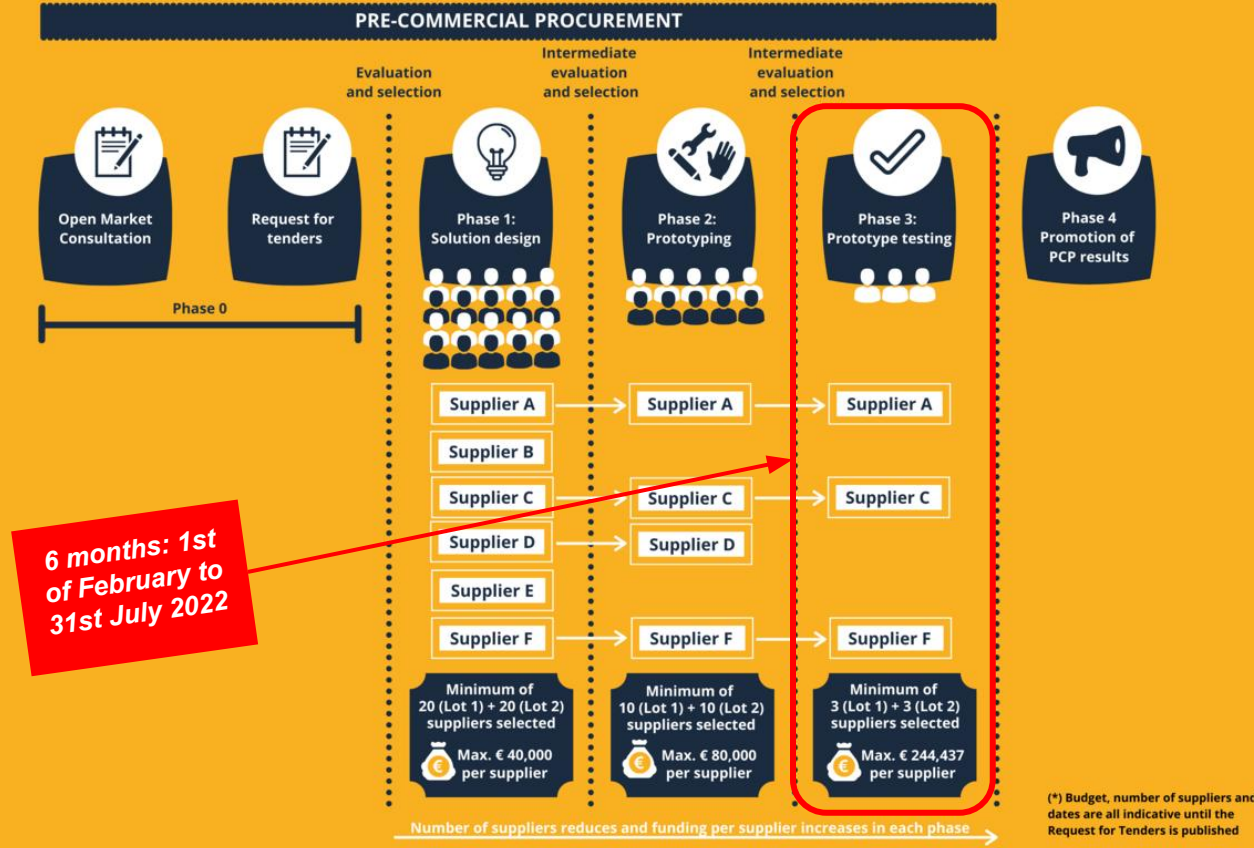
PRE-COMMERCIAL PROCUREMENT

Evaluation and selection

Intermediate evaluation and selection

Intermediate evaluation and selection

Open Market Consultation

Request for tenders

Phase 1: Solution design

Phase 2: Prototyping

Phase 3: Prototype testing

Phase 4 Promotion of PCP results

Phase 0

Supplier A
Supplier B
Supplier C
Supplier D
Supplier E
Supplier F

Supplier A
Supplier C
Supplier D
Supplier F

Supplier A
Supplier C
Supplier F

6 months: 1st of February to 31st July 2022

Minimum of 20 (Lot 1) + 20 (Lot 2) suppliers selected
Max. € 40,000 per supplier

Minimum of 10 (Lot 1) + 10 (Lot 2) suppliers selected
Max. € 80,000 per supplier

Minimum of 3 (Lot 1) + 3 (Lot 2) suppliers selected
Max. € 244,437 per supplier

Number of suppliers reduces and funding per supplier increases in each phase

(*) Budget, number of suppliers and dates are all indicative until the Request for Tenders is published